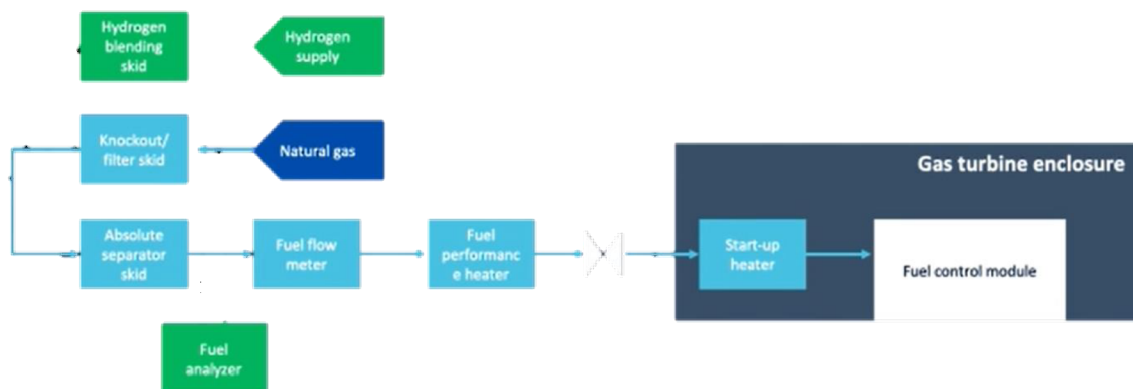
Hydrogen blending skid

Hydrogen supply

Knockout/ filter skid

Natural gas

Gas turbine enclosure

Absolute separator skid

Fuel flow meter

Fuel performanc e heater

Start-up heater

Fuel control module

Fuel analyzer